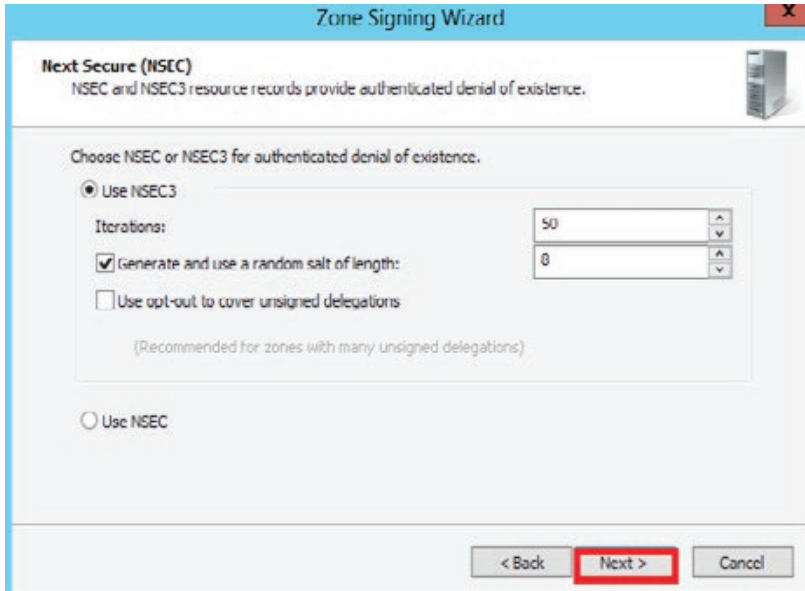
Zone Signing Wizard

X

Next Secure (NSEC)
NSEC and NSEC3 resource records provide authenticated denial of existence.

Choose NSEC or NSEC3 for authenticated denial of existence.

Use NSEC3

Iterations: 50

Generate and use a random salt of length: 8

Use opt-out to cover unsigned delegations

(Recommended for zones with many unsigned delegations)

Use NSEC

< Back

Next >

Cancel